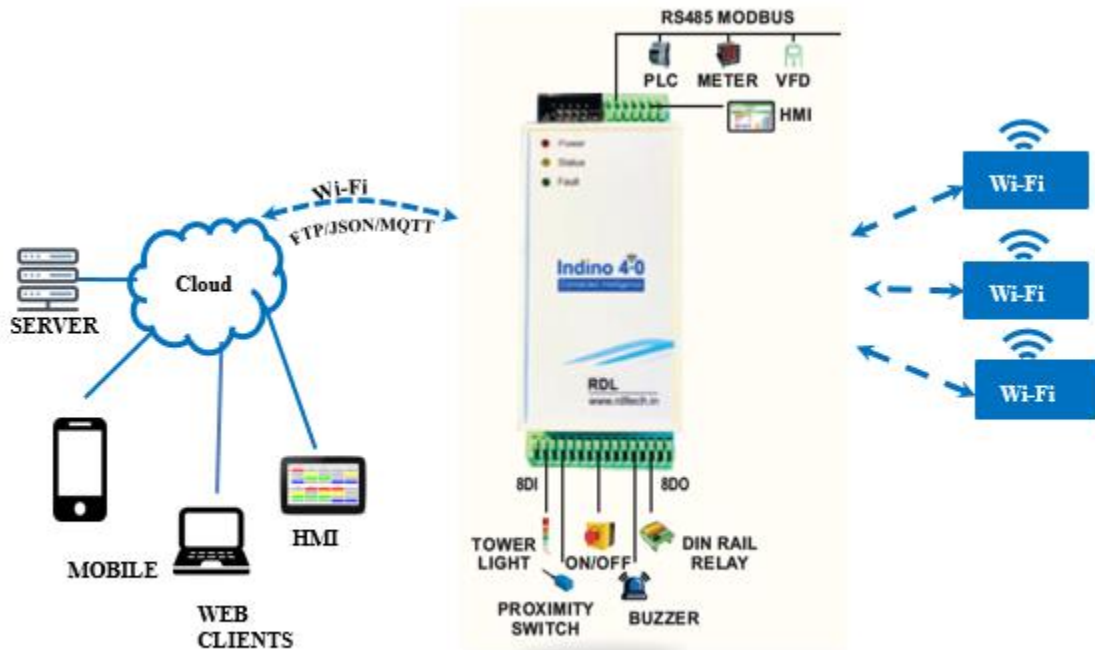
RS485 MODBUS

PLC METER VFD

HMI

Power
Status
Fault

Wi-Fi
FTP/JSON/MQTT

Cloud

SERVER

Indino 4.0
Connected Intelligence

RDL
www.rdltech.in

Wi-Fi
Wi-Fi
Wi-Fi

MOBILE

WEB CLIENTS

HMI

8DI
8DO

TOWER LIGHT
ON/OFF
DIN RAIL RELAY
PROXIMITY SWITCH
BUZZER